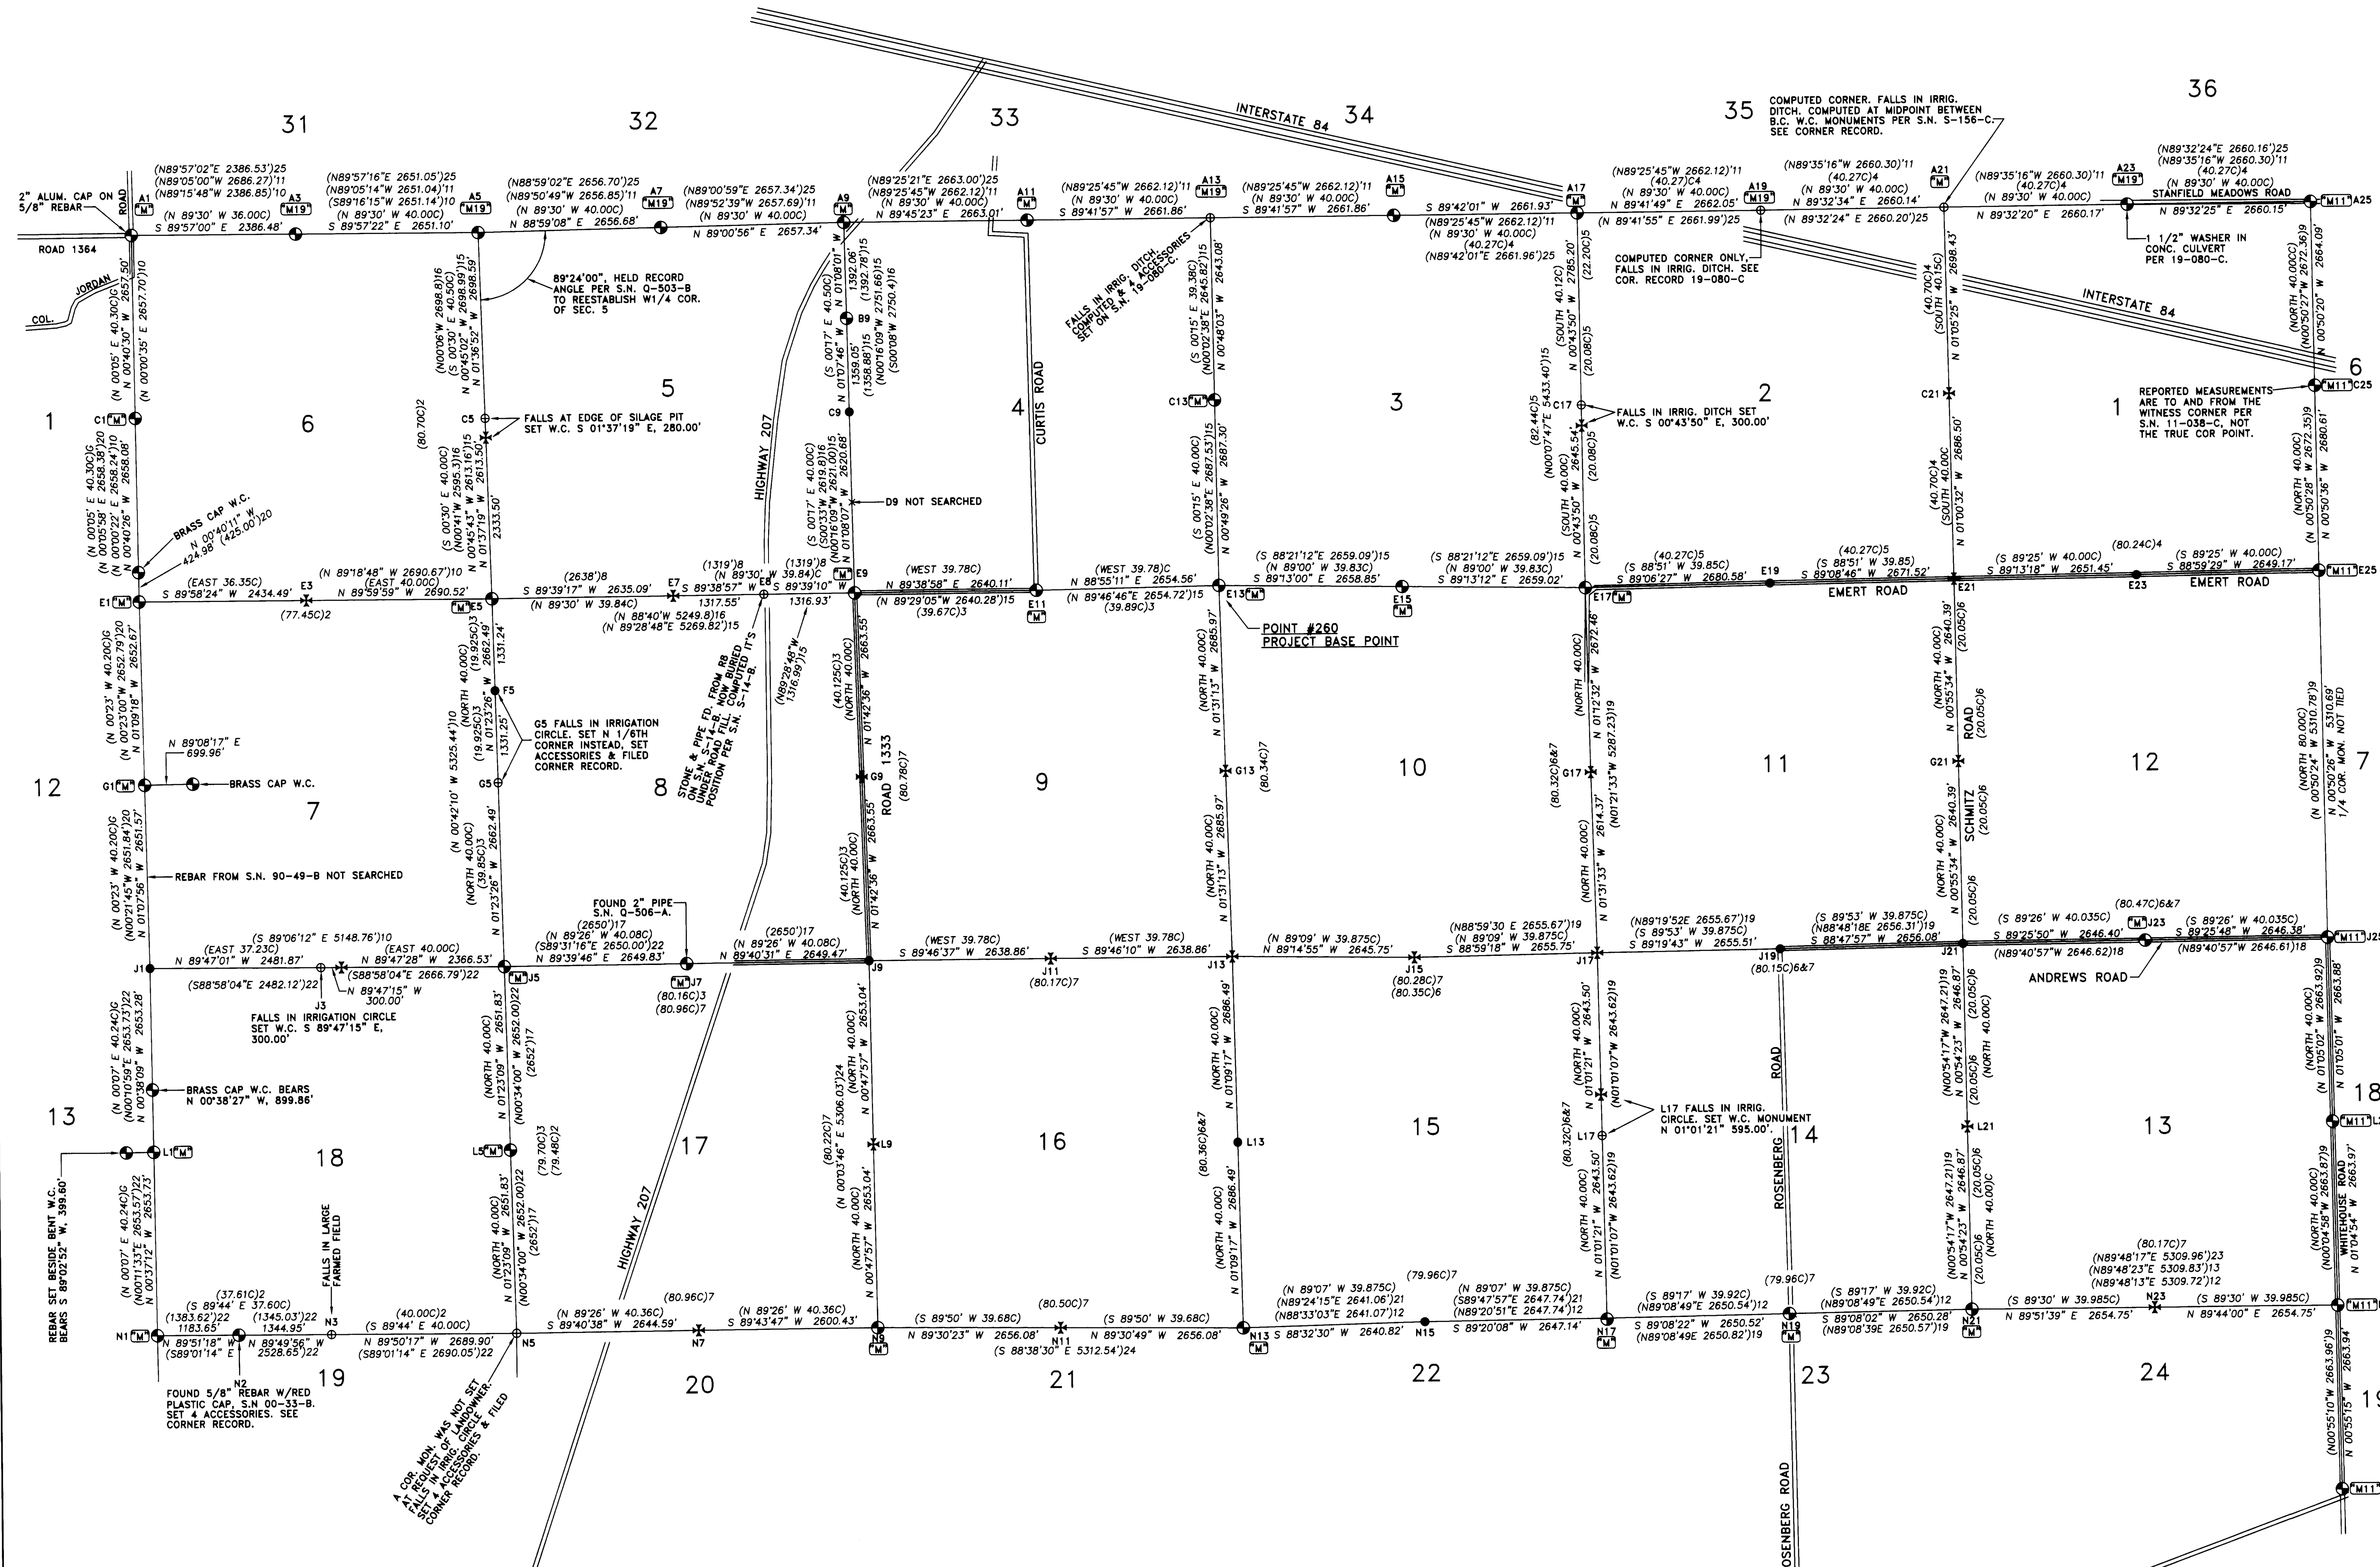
31 32 33 34 35 36

INTERSTATE 84

COMPUTED CORNER. FALLS IN IRRIG. DITCH. COMPUTED AT MIDPOINT BETWEEN B.C. W.C. MONUMENTS PER S.N. S-156-C. SEE CORNER RECORD.

2" ALUM. CAP ON 5/8" REBAR

ROAD 1364

COL. JORDAN ROAD

A1 A3 A5 A7 A9 A11 A13 A15 A17 A19 A21 A23 A25

(N89°57'02"E 2386.53')25
(N89°05'00"W 2686.27')11
(N89°15'48"W 2386.85')10
(N 89°30' W 36.00C)
S 89°57'00" E 2386.48'

(N89°57'16"E 2651.05')25
(N89°05'14"W 2651.04')11
(S89°16'15"W 2651.14')10
(N 89°30' W 40.00C)
S 89°57'22" E 2651.10'

(N88°59'02"E 2656.70')25
(N89°50'49"W 2656.85')11
(N 89°30' W 40.00C)
N 88°59'08" E 2656.68'

(N89°00'59"E 2657.34')25
(N89°52'39"W 2657.69')11
(N 89°30' W 40.00C)
N 89°00'56" E 2657.34'

(N89°25'21"E 2663.00')25
(N89°25'45"W 2662.12)'11
(N 89°30' W 40.00C)
N 89°45'23" E 2663.01'

(N89°25'45"W 2662.12)'11
(N 89°30' W 40.00C)
S 89°41'57" W 2661.86'

(N89°25'45"W 2662.12)'11
(N 89°30' W 40.00C)
S 89°41'57" W 2661.86'

S 89°42'01" W 2661.93'
(N89°25'45"W 2662.12)'11
(N 89°30' W 40.00C)
(40.27C)4
(N89°42'01"E 2661.96')25

(N89°25'45"W 2662.12)'11
(40.27C)4
(N 89°30' W 40.00C)
N 89°41'49" E 2662.05'
(N 89°41'55" E 2661.99')25

(N89°35'16"W 2660.30)'11
(40.27C)4
(N 89°30' W 40.00C)
N 89°32'34" E 2660.14'
(N 89°32'24" E 2660.20')25

(N89°35'16"W 2660.30)'11
(40.27C)4
(N 89°30' W 40.00C)
N 89°32'20" E 2660.17'

(N89°32'24"E 2660.16')25
(N89°35'16"W 2660.30)'11
(40.27C)4
(N 89°30' W 40.00C)
STANFIELD MEADOWS ROAD
N 89°32'25" E 2660.15'

1 1/2" WASHER IN CONC. CULVERT PER 19-080-C.

COMPUTED CORNER ONLY, FALLS IN IRRIG. DITCH. SEE COR. RECORD 19-080-C

89°24'00", HELD RECORD ANGLE PER S.N. Q-503-B TO REESTABLISH W1/4 COR. OF SEC. 5

FALLS IN IRRIG. DITCH. COMPUTED & 4 ACCESSORIES SET ON S.N. 19-080-C.

1 6 5 4 3 2 1 6

C1 C5 C9 B9 C13 C17 C21 C25

FALLS AT EDGE OF SILAGE PIT SET W.C. S 01°37'19" E, 280.00'

FALLS IN IRRIG. DITCH SET W.C. S 00°43'50" E, 300.00'

REPORTED MEASUREMENTS ARE TO AND FROM THE WITNESS CORNER PER S.N. 11-038-C, NOT THE TRUE COR POINT.

HIGHWAY 207

D9 NOT SEARCHED

CURTIS ROAD

BRASS CAP W.C. N 00°40'11" W 424.98' (425.00)20

E1 E3 E5 E7 E8 E9 E11 E13 E15 E17 E19 E21 E23 E25

(EAST 36.35C)
S 89°58'24" W 2434.49'
(77.45C)2

(N 89°18'48" W 2690.67')10
(EAST 40.00C)
N 89°59'59" W 2690.52'

(2638')8
S 89°39'17" W 2635.09'
(N 89°30' W 39.84C)
(N 88°40'W 5249.8)16
(N 89°28'48"E 5269.82')15

(1319')8
(N 89°30' W 39.84C)
S 89°38'57" W 1317.55'
(1319')8
S 89°39'10" W 1316.93'

(WEST 39.78C)
N 89°38'58" E 2640.11'
(N 89°29'05"W 2640.28')15
(39.67C)3

(WEST 39.78C)
N 88°55'11" E 2654.56'
(N 89°46'46"E 2654.72')15
(39.89C)3

(S 88°21'12"E 2659.09')15
(N 89°00' W 39.83C)
S 89°13'00" E 2658.85'

(S 88°21'12"E 2659.09')15
(N 89°00' W 39.83C)
S 89°13'12" E 2659.02'

(40.27C)5
(S 88°51' W 39.85C)
S 89°06'27" W 2680.58'

(40.27C)5
(S 88°51' W 39.85)
S 89°08'46" W 2671.52'
EMERT ROAD

(80.24C)4
(S 89°25' W 40.00C)
S 89°13'18" W 2651.45'

(S 89°25' W 40.00C)
S 88°59'29" W 2649.17'
EMERT ROAD

POINT #260
PROJECT BASE POINT

STONE & PIPE FD. FROM RB ON S.N. S-14-B. NOW BURIED UNDER ROAD FILL. COMPUTED IT'S POSITION PER S.N. S-14-B.

(N89°28'48"W 1316.99')15

G5 FALLS IN IRRIGATION CIRCLE. SET N 1/6TH CORNER INSTEAD, SET ACCESSORIES & FILED CORNER RECORD.

N 89°08'17" E 699.96'

BRASS CAP W.C.

REBAR FROM S.N. 90-49-B NOT SEARCHED

12 7 8 9 10 11 12 7

G1 G5 G9 G13 G17 G21 F5

ROAD 1333

SCHMITZ ROAD

FOUND 2" PIPE S.N. Q-506-A.

J1 J3 J5 J7 J9 J11 J13 J15 J17 J19 J21 J23 J25

(S 89°06'12" E 5148.76')10
(EAST 37.23C)
N 89°47'01" W 2481.87'
(S88°58'04"E 2482.12')22

(EAST 40.00C)
N 89°47'28" W 2366.53'
(S88°58'04"E 2666.79')22
N 89°47'15" W 300.00'

FALLS IN IRRIGATION CIRCLE SET W.C. S 89°47'15" E, 300.00'

(2650')17
(N 89°26' W 40.08C)
(S89°31'16"E 2650.00')22
N 89°39'46" E 2649.83'
(80.16C)3
(80.96C)7

(2650')17
(N 89°26' W 40.08C)
N 89°40'31" E 2649.47'

(WEST 39.78C)
S 89°46'37" W 2638.86'
(80.17C)7

(WEST 39.78C)
S 89°46'10" W 2638.86'

(N 89°09' W 39.875C)
N 89°14'55" W 2645.75'
(80.28C)7
(80.35C)6

(N88°59'30 E 2655.67')19
(N 89°09' W 39.875C)
S 88°59'18" W 2655.75'

(N89°19'52E 2655.67')19
(S 89°53' W 39.875C)
S 89°19'43" W 2655.51'
(80.15C)6&7

(S 89°53' W 39.875C)
(N88°48'18E 2656.31')19
S 88°47'57" W 2656.08'

(80.47C)6&7
(S 89°26' W 40.035C)
S 89°25'50" W 2646.40'
(N89°40'57"W 2646.62)18

(S 89°26' W 40.035C)
S 89°25'48" W 2646.38'
(N89°40'57"W 2646.61)18

ANDREWS ROAD

BRASS CAP W.C. BEARS N 00°38'27" W, 899.86'

L17 FALLS IN IRRIG. CIRCLE. SET W.C. MONUMENT N 01°01'21" 595.00'.

13 18 17 16 15 14 13 18

L1 L5 L9 L13 L17 L21

HIGHWAY 207

ROSENBERG ROAD

WHITEHOUSE ROAD

REBAR SET BESIDE BENT W.C. BEARS S 89°02'52" W, 399.60'

FALLS IN LARGE FARMED FIELD

N1 N2 N3 N5 N7 N9 N11 N13 N15 N17 N19 N21 N23

(37.61C)2
(S 89°44' E 37.60C)
(1383.62')22
1183.65'
N 89°51'18" W
(S89°01'14" E

(1345.03')22
1344.95'
N 89°49'56" W
2528.65')22

(40.00C)2
(S 89°44' E 40.00C)
N 89°50'17" W 2689.90'
(S89°01'14" E 2690.05')22

(80.96C)7
(N 89°26' W 40.36C)
S 89°40'38" W 2644.59'

(N 89°26' W 40.36C)
S 89°43'47" W 2600.43'

(S 89°50' W 39.68C)
N 89°30'23" W 2656.08'

(80.50C)7
(S 89°50' W 39.68C)
N 89°30'49" W 2656.08'
(S 88°38'30" E 5312.54')24

(N 89°07' W 39.875C)
(N89°24'15"E 2641.06')21
(N88°33'03"E 2641.07')12
S 88°32'30" W 2640.82'

(79.96C)7
(N 89°07' W 39.875C)
(S89°47'57"E 2647.74')21
(N89°20'51"E 2647.74')12
S 89°20'08" W 2647.14'

(S 89°17' W 39.92C)
(N89°08'49"E 2650.54')12
S 89°08'22" W 2650.52'
(N89°08'49E 2650.82')19

(79.96C)7
(S 89°17' W 39.92C)
(N89°08'49"E 2650.54')12
S 89°08'02" W 2650.28'
(N89°08'39E 2650.57')19

(S 89°30' W 39.985C)
N 89°51'39" E 2654.75'

(80.17C)7
(N89°48'17"E 5309.96')23
(N89°48'23"E 5309.83')13
(N89°48'13"E 5309.72')12
(S 89°30' W 39.985C)
N 89°44'00" E 2654.75'

FOUND 5/8" REBAR W/RED PLASTIC CAP, S.N 00-33-B. SET 4 ACCESSORIES. SEE CORNER RECORD.

A COR. MON. WAS NOT SET AT REQUEST OF LANDOWNER. FALLS IN IRRIG. CIRCLE. SET 4 ACCESSORIES & FILED CORNER RECORD.

19 20 21 22 23 24 19

(N 00°05' E 40.30C)G
N 00°40'30" W 2657.50'
(N 00°00'35" E 2657.70')10
(N 00°05' E 40.30C)G
(N 00°05'58" E 2658.38')20
(N 00°00'22" E 2658.24')10
N 00°40'26" W 2658.08'
(N 00°23' W 40.20C)G
(N 00°23'00"W 2652.79')20
N 01°09'18" W 2652.67'
(N 00°23' W 40.20C)G
(N00°21'45"W 2651.84')20
N 01°07'56" W 2651.57'
(N 00°07' E 40.24C)G
(N00°10'59"E 2653.73')22
N 00°38'09" W 2653.28'
(N 00°07' E 40.24C)G
(N00°11'33"E 2653.57')22
N 00°37'12" W 2653.73'
(N00°06'W 2698.8)16
(S 00°30' E 40.50C)
N 00°45'02" W 2698.89')15
N 01°36'52" W 2698.59'
(80.70C)2
(S 00°30' E 40.00C)
(N00°41'W 2595.3)16
N 00°45'43" W 2613.16')15
N 01°37'19" W 2613.50'
2333.50'
(N 00°42'10" W 5325.44')10
(NORTH 40.00C)
(19.925C)3
N 01°23'26" W 2662.49'
1331.24'
1331.25'
(19.925C)3
(NORTH 40.00C)
(39.85C)3
N 01°23'26" W 2662.49'
(NORTH 40.00C)
N 01°23'09" W 2651.83'
(N00°34'00" W 2652.00)22
(2652')17
(79.70C)3
(79.48C)2
(S 00°17' E 40.50C)
N 01°07'46" W 1392.06'
1359.05'
(1358.88')15
(1392.78')15
(N00°16'09"W 2751.66)15
(S00°08'W 2750.4)16
(S 00°17' E 40.00C)
(S00°33'W 2619.8)16
(N00°16'09"W 2621.00)15
N 01°08'07" W 2620.68
(40.125C)3
(NORTH 40.00C)
N 01°42'36" W 2663.55'
(80.78C)7
(40.125C)3
(NORTH 40.00C)
N 01°42'36" W 2663.55'
(80.22C)7
(N 00°03'46" E 5306.03')24
(NORTH 40.00C)
N 00°47'57" W 2653.04'
(NORTH 40.00C)
N 00°47'57" W 2653.04'
(S 00°15' E 39.38C)
(N00°02'38"E 2643.82')15
N 00°48'03" W 2643.08'
(S 00°15' E 40.00C)
(N00°02'38"E 2687.53')15
N 00°49'26" W 2687.30'
(NORTH 40.00C)
N 01°31'13" W 2685.97'
(80.34C)7
(NORTH 40.00C)
N 01°31'13" W 2685.97'
(NORTH 40.00C)
N 01°09'17" W 2686.49'
(80.36C)6&7
(NORTH 40.00C)
N 01°09'17" W 2686.49'
(SOUTH 40.12C)
N 00°43'50" W 2785.20'
(22.20C)5
(20.08C)5
(82.44C)5
(N00°07'47"E 5433.40')15
(SOUTH 40.00C)
N 00°43'50" W 2645.54'
(20.08C)5
(20.08C)5
(NORTH 40.00C)
N 01°12'32" W 2672.46'
(N01°21'33"W 5287.23)19
(80.32C)6&7
(NORTH 40.00C)
N 01°31'33" W 2614.37'
(NORTH 40.00C)
N 01°01'21" W 2643.50'
(N01°01'07"W 2643.62)19
(80.32C)6&7
(NORTH 40.00C)
N 01°01'21" W 2643.50'
(N01°01'07"W 2643.62)19
(40.70C)4
(SOUTH 40.15C)
N 01°05'25" W 2698.43'
(40.70C)4
(SOUTH 40.00C)
N 01°00'32" W 2686.50'
(NORTH 40.00C)
N 00°55'34" W 2640.39'
(20.05C)6
(20.05C)6
(NORTH 40.00C)
N 00°55'34" W 2640.39'
(20.05C)6
(N00°54'17"W 2647.21)19
N 00°54'23" W 2646.87'
(20.05C)6
(20.05C)6
(NORTH 40.00C)
(N00°54'17"W 2647.21)19
N 00°54'23" W 2646.87'
(20.05C)6
(20.05C)6
(NORTH 40.00C)
(NORTH 40.00C)
(N00°50'27" W 2672.36)9
N 00°50'20" W 2664.09'
(NORTH 40.00C)
N 00°50'28" W 2672.35)9
N 00°50'36" W 2680.61'
(NORTH 80.00C)
N 00°50'24" W 5310.78')9
N 00°50'26" W 5310.69'
1/4 COR. MON. NOT TIED
(NORTH 40.00C)
N 01°05'02" W 2663.92)9
N 01°05'01" W 2663.88'
(NORTH 40.00C)
(N00°04'58"W 2663.87)9
N 01°04'54" W 2663.97'
(N00°55'10"W 2663.96')9
N 00°55'15" W 2663.94'